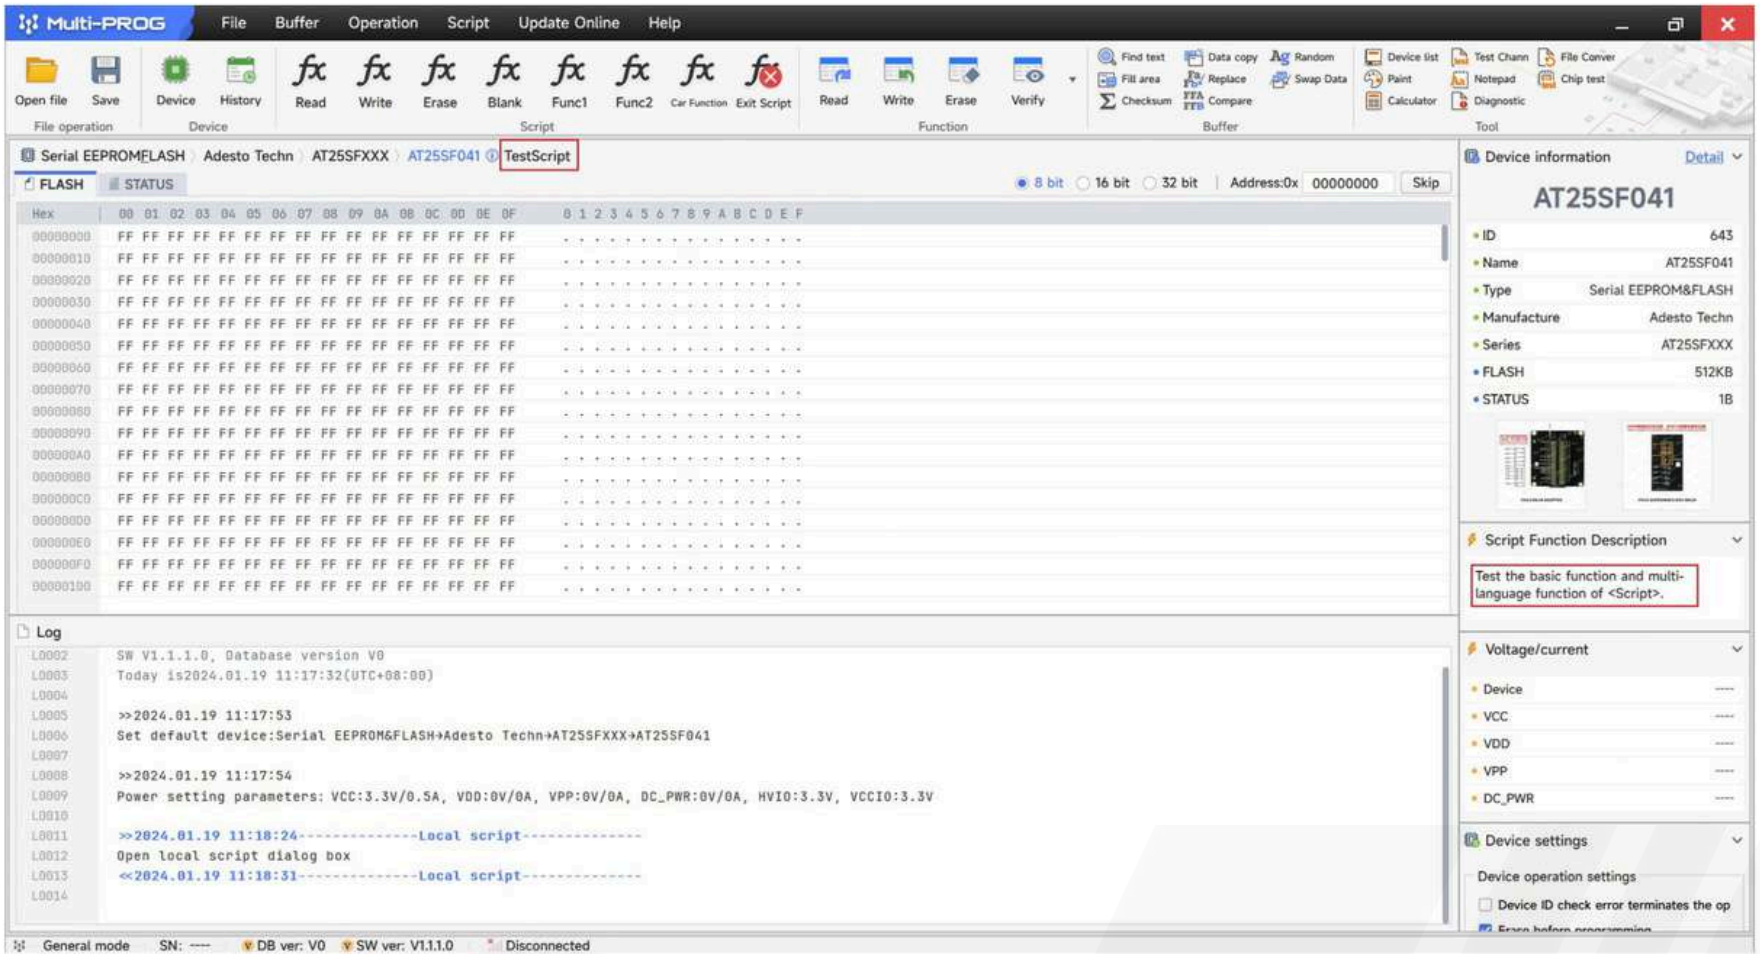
Multi-PROG File Buffer Operation Script Update Online Help

Open file Save Device History Read Write Erase Blank Func1 Func2 Car Function Exit Script Read Write Erase Verify Find text Fill area Checksum Data copy Replace Compare Random Swap Data Device list Paint Calculator Test Chann Notepad Diagnostic File Conver Chip test

File operation Device Script Function Buffer Tool

Serial EEPROMFLASH Adesto Techn AT25SFXXX AT25SF041 TestScript

FLASH STATUS

8 bit 16 bit 32 bit Address:0x 00000000 Skip

| Hex | 00 01 02 03 04 05 06 07 08 09 0A 0B 0C 0D 0E 0F | 0 1 2 3 4 5 6 7 8 9 A B C D E F |
|---|---|---|
| 00000000 | FF FF FF FF FF FF FF FF FF FF FF FF FF FF FF FF | . . . . . . . . . . . . . . . . |
| 00000010 | FF FF FF FF FF FF FF FF FF FF FF FF FF FF FF FF | . . . . . . . . . . . . . . . . |
| 00000020 | FF FF FF FF FF FF FF FF FF FF FF FF FF FF FF FF | . . . . . . . . . . . . . . . . |
| 00000030 | FF FF FF FF FF FF FF FF FF FF FF FF FF FF FF FF | . . . . . . . . . . . . . . . . |
| 00000040 | FF FF FF FF FF FF FF FF FF FF FF FF FF FF FF FF | . . . . . . . . . . . . . . . . |
| 00000050 | FF FF FF FF FF FF FF FF FF FF FF FF FF FF FF FF | . . . . . . . . . . . . . . . . |
| 00000060 | FF FF FF FF FF FF FF FF FF FF FF FF FF FF FF FF | . . . . . . . . . . . . . . . . |
| 00000070 | FF FF FF FF FF FF FF FF FF FF FF FF FF FF FF FF | . . . . . . . . . . . . . . . . |
| 00000080 | FF FF FF FF FF FF FF FF FF FF FF FF FF FF FF FF | . . . . . . . . . . . . . . . . |
| 00000090 | FF FF FF FF FF FF FF FF FF FF FF FF FF FF FF FF | . . . . . . . . . . . . . . . . |
| 000000A0 | FF FF FF FF FF FF FF FF FF FF FF FF FF FF FF FF | . . . . . . . . . . . . . . . . |
| 000000B0 | FF FF FF FF FF FF FF FF FF FF FF FF FF FF FF FF | . . . . . . . . . . . . . . . . |
| 000000C0 | FF FF FF FF FF FF FF FF FF FF FF FF FF FF FF FF | . . . . . . . . . . . . . . . . |
| 000000D0 | FF FF FF FF FF FF FF FF FF FF FF FF FF FF FF FF | . . . . . . . . . . . . . . . . |
| 000000E0 | FF FF FF FF FF FF FF FF FF FF FF FF FF FF FF FF | . . . . . . . . . . . . . . . . |
| 000000F0 | FF FF FF FF FF FF FF FF FF FF FF FF FF FF FF FF | . . . . . . . . . . . . . . . . |
| 00000100 | FF FF FF FF FF FF FF FF FF FF FF FF FF FF FF FF | . . . . . . . . . . . . . . . . |

Log
L0002 SW V1.1.1.0, Database version V0
L0003 Today is2024.01.19 11:17:32(UTC+08:00)
L0004
L0005 >>2024.01.19 11:17:53
L0006 Set default device:Serial EEPROM&FLASH→Adesto Techn→AT25SFXXX→AT25SF041
L0007
L0008 >>2024.01.19 11:17:54
L0009 Power setting parameters: VCC:3.3V/0.5A, VDD:0V/0A, VPP:0V/0A, DC_PWR:0V/0A, HVIO:3.3V, VCCIO:3.3V
L0010
L0011 >>2024.01.19 11:18:24-------------Local script-------------
L0012 Open local script dialog box
L0013 <<2024.01.19 11:18:31-------------Local script-------------
L0014

Device information Detail
AT25SF041
ID 643
Name AT25SF041
Type Serial EEPROM&FLASH
Manufacture Adesto Techn
Series AT25SFXXX
FLASH 512KB
STATUS 1B

Script Function Description
Test the basic function and multi-language function of <Script>.

Voltage/current
Device ----
VCC ----
VDD ----
VPP ----
DC_PWR ----

Device settings
Device operation settings
Device ID check error terminates the op
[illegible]

General mode SN: ---- DB ver: V0 SW ver: V1.1.1.0 Disconnected